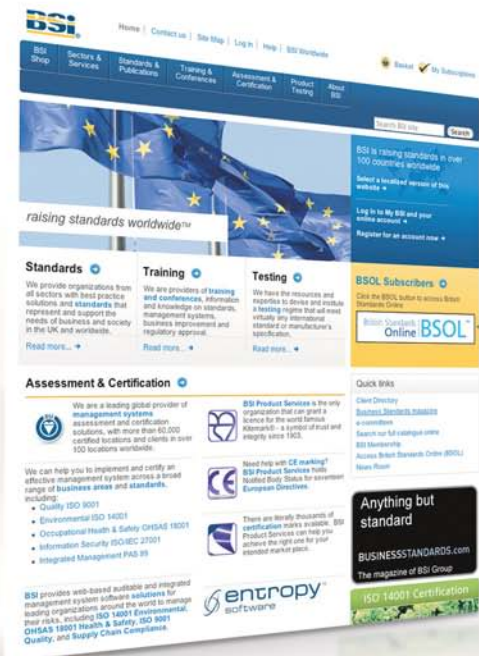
BSI

Home | Contact us | Site Map | Log In | Help | BSI Worldwide

Basket My Subscriptions

BSI Shop | Sectors & Services | Standards & Publications | Training & Conferences | Assessment & Certification | Product Testing | About BSI

Search BSI site Search

raising standards worldwide™

BSI is raising standards in over 100 countries worldwide

Select a localised version of this website

Log in to My BSI and your online account

Register for an account now

Standards

We provide organizations from all sectors with best practice solutions and standards that represent and support the needs of business and society in the UK and worldwide.

Read more...

Training

We are providers of training and conferences, information and knowledge on standards, management systems, business improvement and regulatory approval.

Read more...

Testing

We have the resources and expertise to devise and institute a testing regime that will meet virtually any international standard or manufacturer's specification.

Read more...

BSOL Subscribers

Click the BSOL button to access British Standards Online

British Standards Online BSOL

Assessment & Certification

We are a leading global provider of management systems assessment and certification solutions, with more than 60,000 certified locations and clients in over 100 locations worldwide.

We can help you to implement and certify an effective management system across a broad range of business areas and standards, including:

Quality ISO 9001
Environmental ISO 14001
Occupational Health & Safety OHSAS 18001
Information Security ISO/IEC 27001
Integrated Management PAS 99

BSI provides web-based auditable and integrated management system software solutions for leading organizations around the world to manage their risks, including ISO 14001 Environmental, OHSAS 18001 Health & Safety, ISO 9001 Quality, and Supply Chain Compliance.

BSI Product Services is the only organization that can grant a licence for the world famous Kitemark® - a symbol of trust and integrity since 1903.

Need help with CE marking? BSI Product Services holds Notified Body Status for seventeen European Directives.

There are literally thousands of certification marks available. BSI Product Services can help you achieve the right one for your intended market place.

entropy software

Quick links

Client Directory
Business Standards magazine
e-committees
Search our full catalogue online
BSI British Standards
BSI Membership
Access British Standards Online (BSOL)
News Room

Anything but standard

BUSINESSSTANDARDS.com

The magazine of BSI Group

ISO 14001 Certification